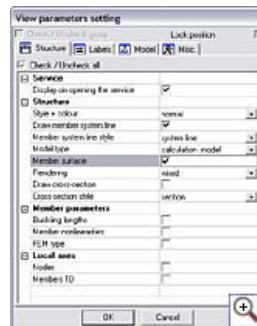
View parameters setting

Check / Uncheck group Lock position

Structure Labels Model Misc.

Check / Uncheck all

Service

Display on opening the service

Structure

Style + colour normal

Draw member system line

Member system line style system line

Model type calculation model

Member surface

Rendering mixed

Draw cross-section

Cross-section style section

Member parameters

Buckling lengths

Member nonlinearities

FEM type

Local axes

Nodes

Members 1D

OK Cancel